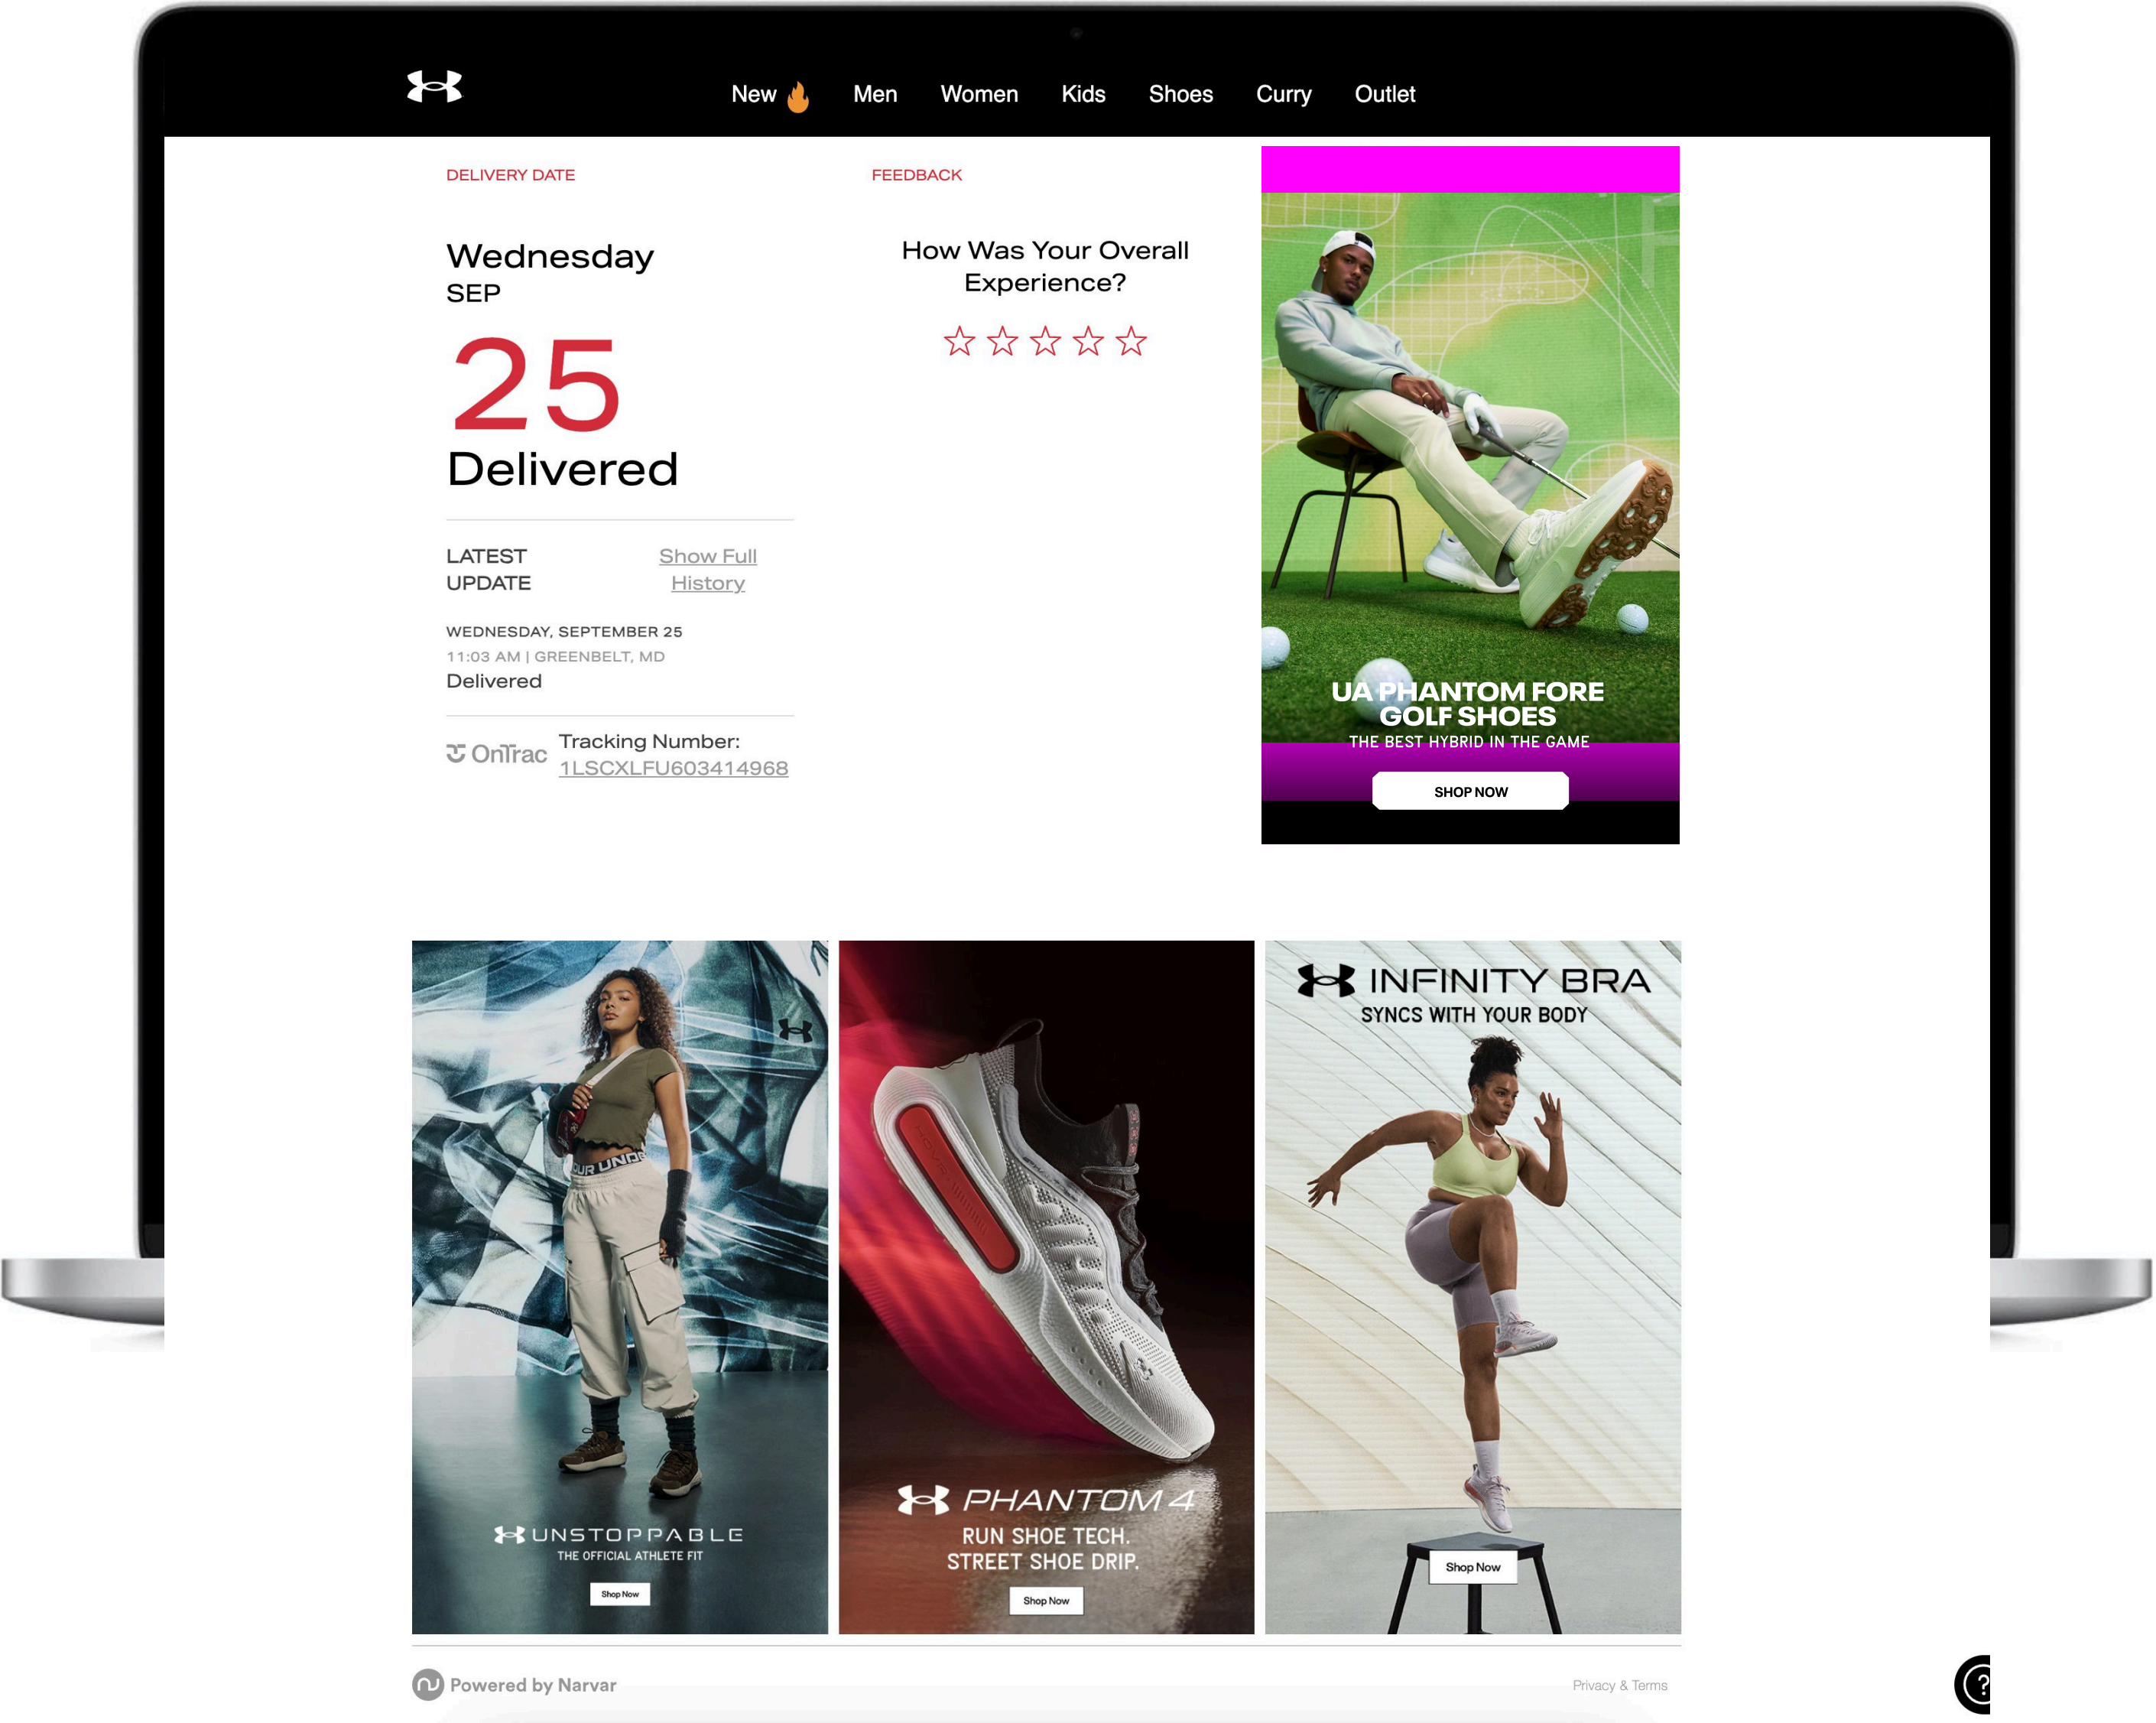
New Men Women Kids Shoes Curry Outlet

DELIVERY DATE

Wednesday
SEP
25
Delivered

LATEST UPDATE

Show Full History

WEDNESDAY, SEPTEMBER 25
11:03 AM | GREENBELT, MD
Delivered

OnTrac Tracking Number:
1LSCXLFU603414968

FEEDBACK

How Was Your Overall Experience?

☆ ☆ ☆ ☆ ☆

UA PHANTOM FORE GOLF SHOES
THE BEST HYBRID IN THE GAME
SHOP NOW

UNSTOPPABLE
THE OFFICIAL ATHLETE FIT
Shop Now

PHANTOM 4
RUN SHOE TECH.
STREET SHOE DRIP.
Shop Now

INFINITY BRA
SYNCS WITH YOUR BODY
Shop Now

Powered by Narvar

Privacy & Terms